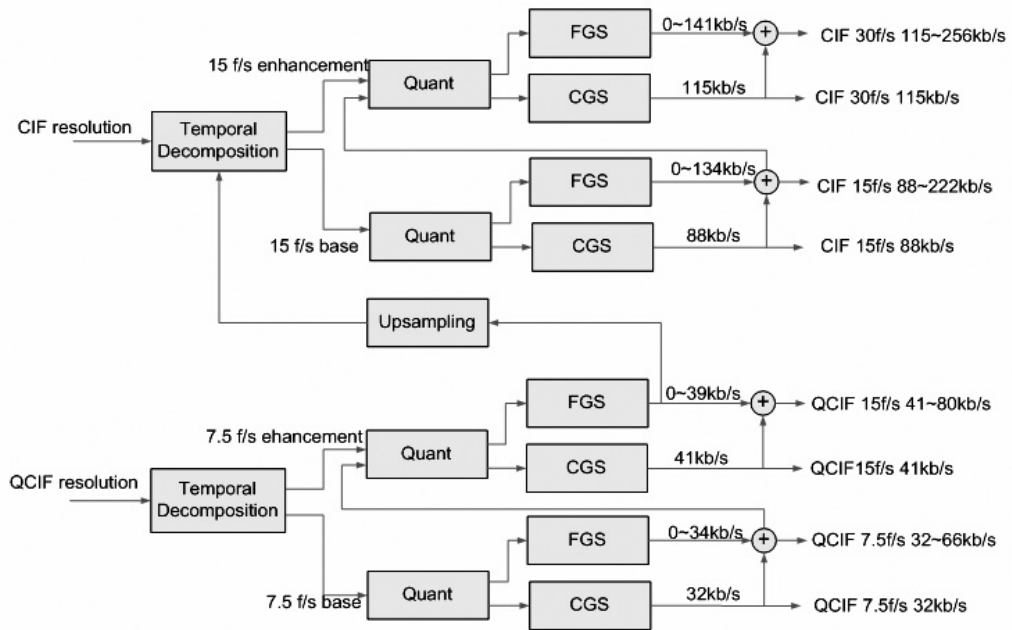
FGS
0~141kb/s
+
CIF 30f/s 115~256kb/s
15 f/s enhancement
Quant
CGS
115kb/s
CIF 30f/s 115kb/s
CIF resolution
Temporal Decomposition
FGS
0~134kb/s
+
CIF 15f/s 88~222kb/s
15 f/s base
Quant
CGS
88kb/s
CIF 15f/s 88kb/s
Upsampling
FGS
0~39kb/s
+
QCIF 15f/s 41~80kb/s
7.5 f/s ehancement
Quant
CGS
41kb/s
QCIF15f/s 41kb/s
QCIF resolution
Temporal Decomposition
FGS
0~34kb/s
+
QCIF 7.5f/s 32~66kb/s
7.5 f/s base
Quant
CGS
32kb/s
QCIF 7.5f/s 32kb/s